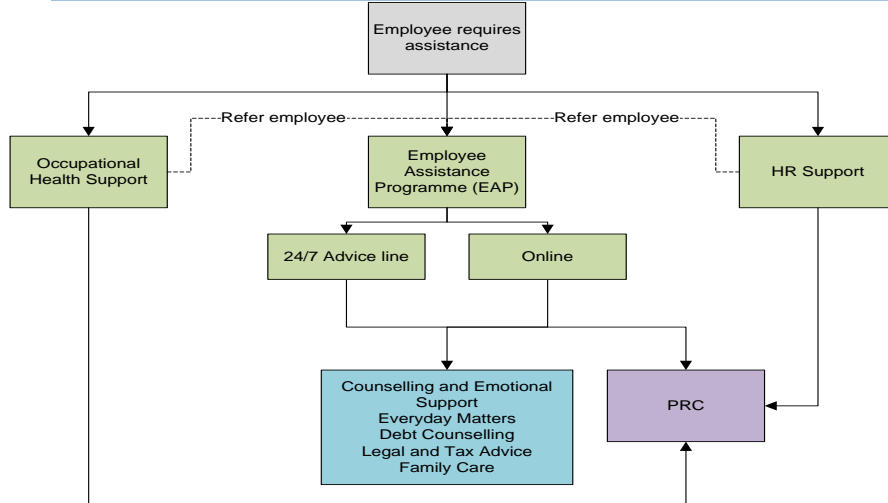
Employee requires assistance

Occupational Health Support

Refer employee

Employee Assistance Programme (EAP)

Refer employee

HR Support

24/7 Advice line

Online

Counselling and Emotional Support
Everyday Matters
Debt Counselling
Legal and Tax Advice
Family Care

PRC